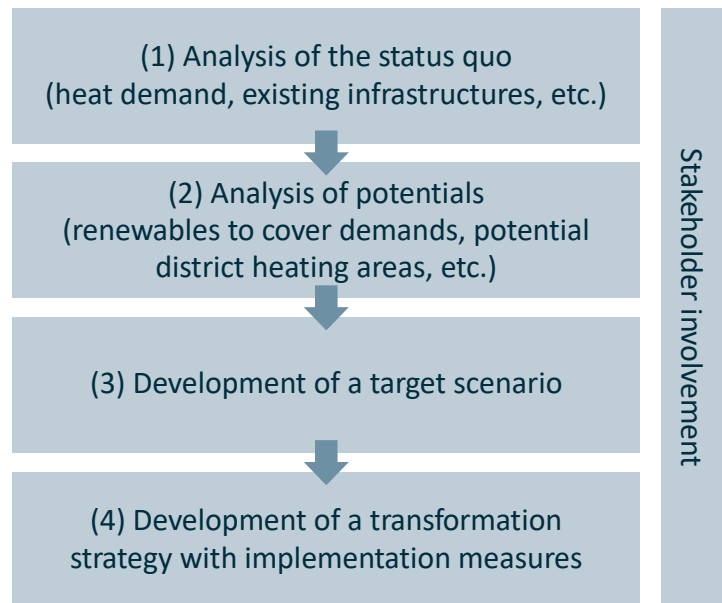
(1) Analysis of the status quo
(heat demand, existing infrastructures, etc.)

(2) Analysis of potentials
(renewables to cover demands, potential district heating areas, etc.)

(3) Development of a target scenario

(4) Development of a transformation strategy with implementation measures

Stakeholder involvement